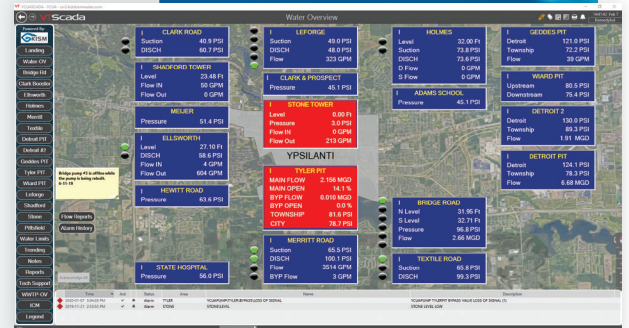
vScada
Water Overview

Landing
Water OV
Bridge Rd
Clark Booster
Ellsworth
Holmes
Merritt
Textile
Detroit PIT
Detroit #2
Geddes PIT
Tyler PIT
Wiard PIT
Leforge
Shadford
Stone
Pittsfield
Water Limits
Trending
Notes
Reports
Tech Support
WWTP OV
ICM
Logout

CLARK ROAD
Suction 40.9 PSI
DISCH 60.7 PSI

SHADFORD TOWER
Level 23.48 Ft
Flow IN 50 GPM
Flow Out 0 GPM

MEIJER
Pressure 51.4 PSI

ELLSWORTH
Level 27.10 Ft
DISCH 58.6 PSI
Flow IN 4 GPM
Flow Out 604 GPM

Bridge pump #3 is offline while the pump is being rebuilt. 6-11-19

HEWITT ROAD
Pressure 63.4 PSI

Flow Reports
Alarm History

STATE HOSPITAL
Pressure 56.0 PSI

LEFORGE
Suction 40.0 PSI
DISCH 48.0 PSI
Flow 323 GPM

CLARK & PROSPECT
Pressure 45.1 PSI

STONE TOWER
Level 0.00 Ft
Pressure 3.0 PSI
Flow IN 0 GPM
Flow Out 213 GPM

YPSILANTI

TYLER PIT
MAIN FLOW 2.156 MGD
MAIN OPEN 14.1 %
BYP FLOW 0.010 MGD
BYP OPEN 0.0 %
TOWNSHIP 81.8 PSI
CITY 78.7 PSI

MERRITT ROAD
Suction 65.5 PSI
DISCH 100.1 PSI
Flow 3514 GPM
S Flow 3 GPM

HOLMES
Level 32.00 Ft
Suction 73.8 PSI
DISCH 73.6 PSI
D Flow 0 GPM
S Flow 0 GPM

ADAMS SCHOOL
Pressure 45.1 PSI

BRIDGE ROAD
N Level 31.95 Ft
S Level 32.71 Ft
Pressure 96.8 PSI
Flow 2.66 MGD

TEXTILE ROAD
Suction 65.8 PSI
DISCH 95.0 PSI

GEDDES PIT
Detroit 121.0 PSI
Township 72.2 PSI
Flow 39 GPM

WIARD PIT
Upstream 80.5 PSI
Downstream 75.4 PSI

DETROIT 2
Detroit 130.0 PSI
Township 89.3 PSI
Flow 1.91 MGD

DETROIT PIT
Detroit 124.1 PSI
Township 78.3 PSI
Flow 6.68 MGD

| Time | Status | Area | Name | Description |
|---|---|---|---|---|
| 2020-01-07 3:04:09 PM | ALARM | TYLER | YCUAWPHPTYLERBYPASSLOSS OF SIGNAL | YCUAWPHP TYLERPIT BYPASS VALVE LOSS OF SIGNAL (1) |
| 2019-11-21 2:53:00 PM | ALARM | STONE | STONELEVEL | STONE LEVEL LOW |